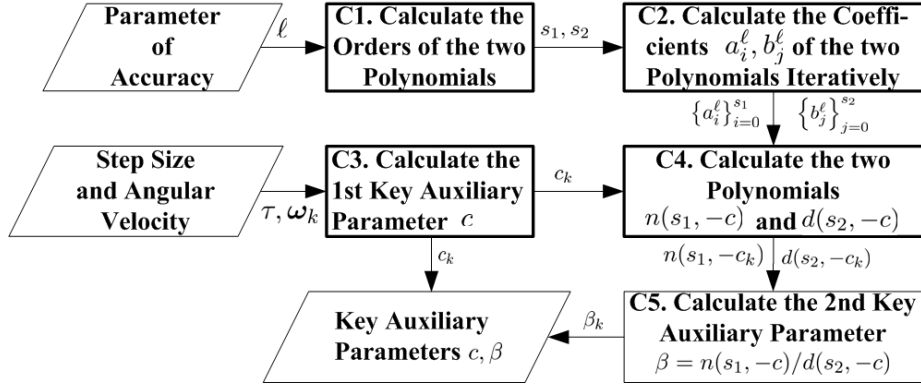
Parameter of Accuracy

$\ell$

C1. Calculate the Orders of the two Polynomials

$s_1, s_2$

C2. Calculate the Coefficients $a_i^\ell, b_j^\ell$ of the two Polynomials Iteratively

$\{a_i^\ell\}_{i=0}^{s_1}$ $\{b_j^\ell\}_{j=0}^{s_2}$

Step Size and Angular Velocity

$\tau, \boldsymbol{\omega}_k$

C3. Calculate the 1st Key Auxiliary Parameter $c$

$c_k$

C4. Calculate the two Polynomials $n(s_1, -c)$ and $d(s_2, -c)$

$c_k$

$n(s_1, -c_k)$ $d(s_2, -c_k)$

Key Auxiliary Parameters $c, \beta$

$\beta_k$

C5. Calculate the 2nd Key Auxiliary Parameter $\beta = n(s_1, -c)/d(s_2, -c)$